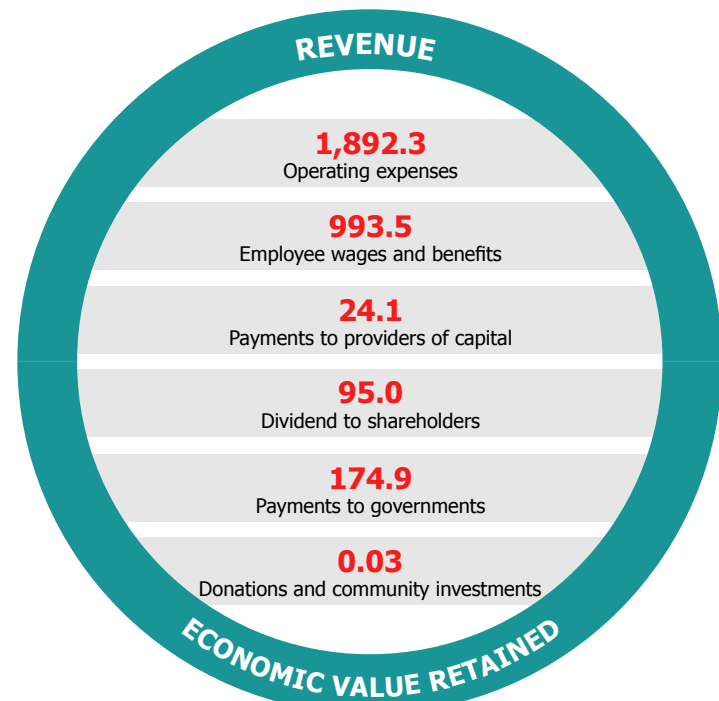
REVENUE

1,892.3
Operating expenses

993.5
Employee wages and benefits

24.1
Payments to providers of capital

95.0
Dividend to shareholders

174.9
Payments to governments

0.03
Donations and community investments

ECONOMIC VALUE RETAINED